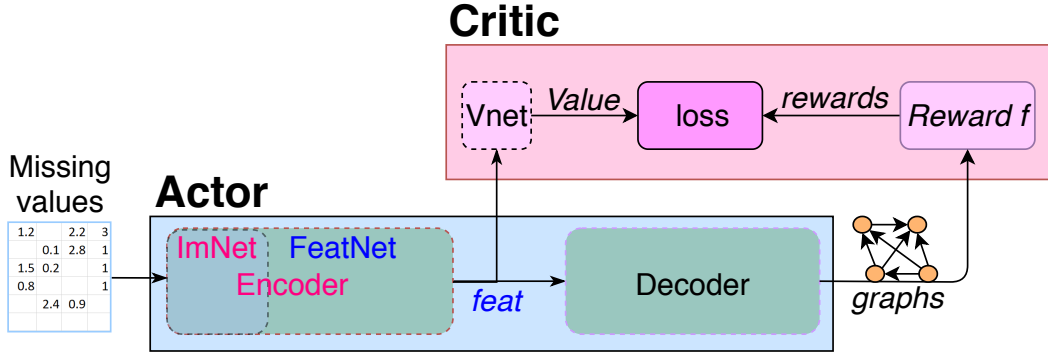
Critic

Vnet

Value

loss

rewards

Reward f

Missing values

| 1.2 | | 2.2 | 3 |
|---|---|---|---|
| | 0.1 | 2.8 | 1 |
| 1.5 | 0.2 | | 1 |
| 0.8 | | | 1 |
| | 2.4 | 0.9 | |

Actor

ImNet

FeatNet

Encoder

feat

Decoder

graphs